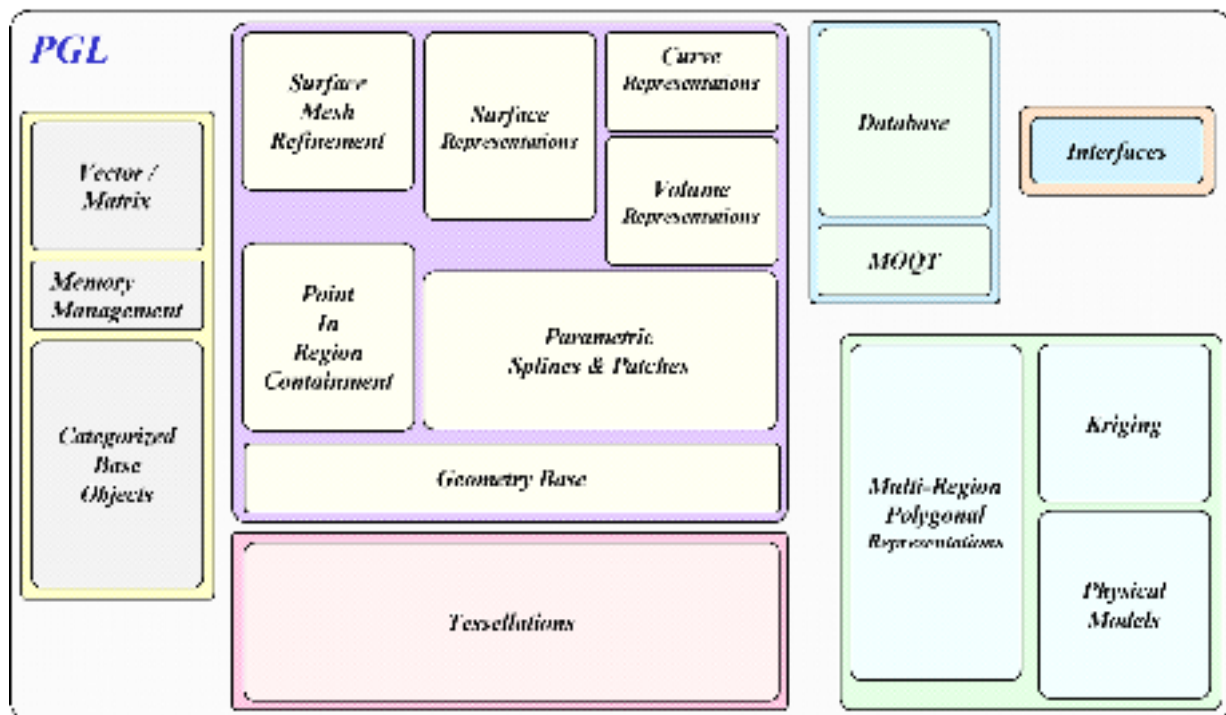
PGL

Vector / Matrix

Memory Management

Categorized Base Objects

Surface Mesh Refinement

Surface Representations

Curve Representations

Volume Representations

Point In Region Containment

Parametric Splines & Patches

Geometry Base

Tessellations

Database

MOQT

Interfaces

Multi-Region Polygonal Representations

Kriging

Physical Models